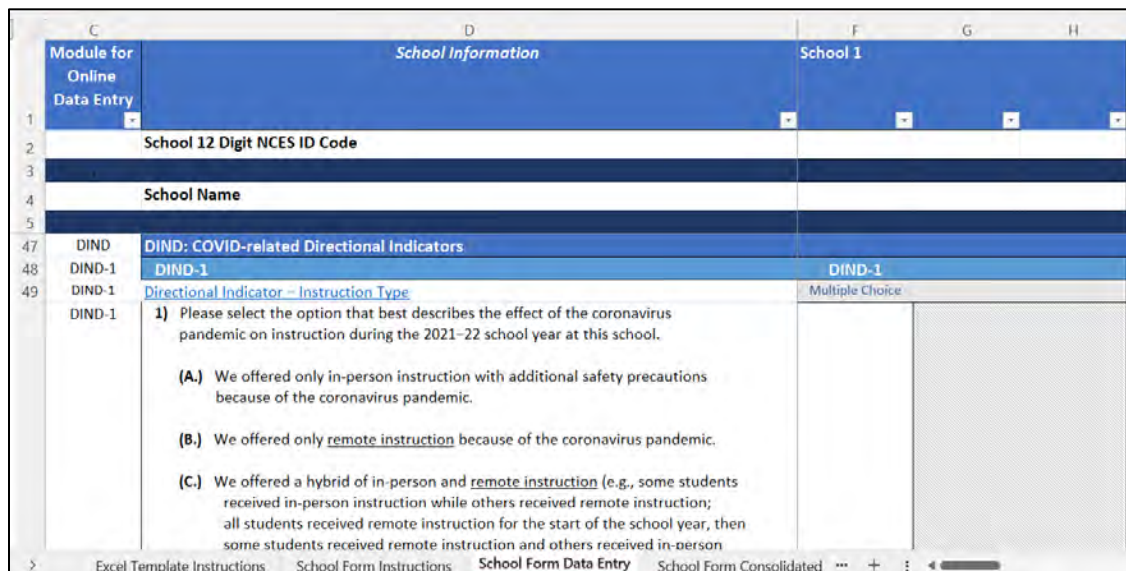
| | C | D | F | G | H |
|---|---|---|---|---|---|
| 1 | Module for Online Data Entry | School Information | School 1 | | |
| 2 | | School 12 Digit NCES ID Code | | | |
| 3 | | | | | |
| 4 | | School Name | | | |
| 5 | | | | | |
| 47 | DIND | DIND: COVID-related Directional Indicators | | | |
| 48 | DIND-1 | DIND-1 | DIND-1 | | |
| 49 | DIND-1 | Directional Indicator – Instruction Type | Multiple Choice | | |
| | DIND-1 | 1) Please select the option that best describes the effect of the coronavirus pandemic on instruction during the 2021–22 school year at this school. (A.) We offered only in-person instruction with additional safety precautions because of the coronavirus pandemic. (B.) We offered only remote instruction because of the coronavirus pandemic. (C.) We offered a hybrid of in-person and remote instruction (e.g., some students received in-person instruction while others received remote instruction; all students received remote instruction for the start of the school year, then some students received remote instruction and others received in-person | | | |

Excel Template Instructions | School Form Instructions | School Form Data Entry | School Form Consolidated ··· +